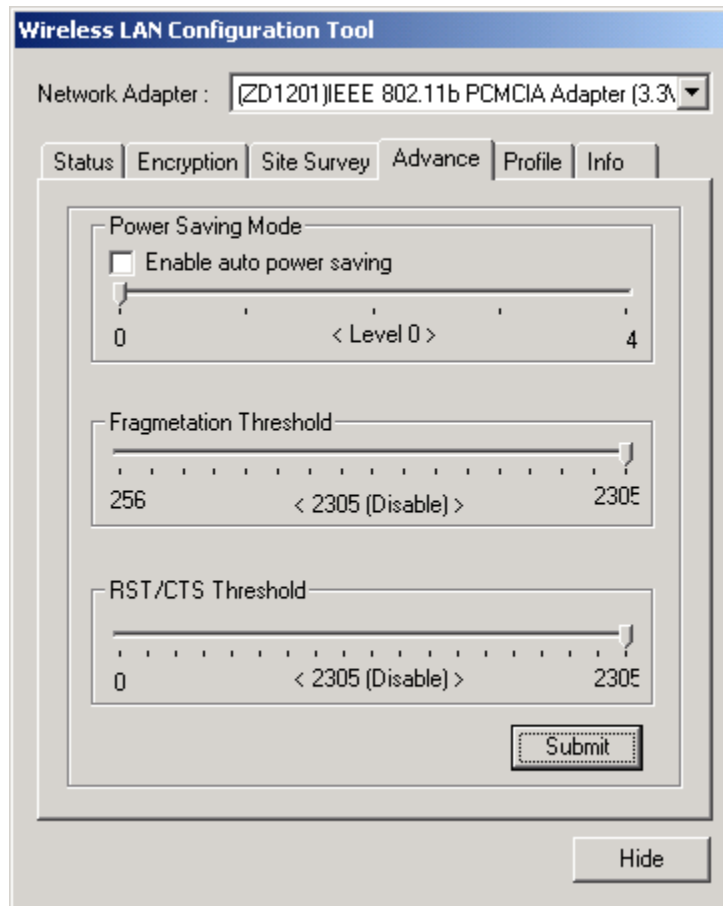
Wireless LAN Configuration Tool

Network Adapter : (ZD1201)IEEE 802.11b PCMCIA Adapter (3.3\

Status | Encryption | Site Survey | Advance | Profile | Info

Power Saving Mode

Enable auto power saving

0 < Level 0 > 4

Fragmetation Threshold

256 < 2305 (Disable) > 2305

RST/CTS Threshold

0 < 2305 (Disable) > 2305

Submit

Hide